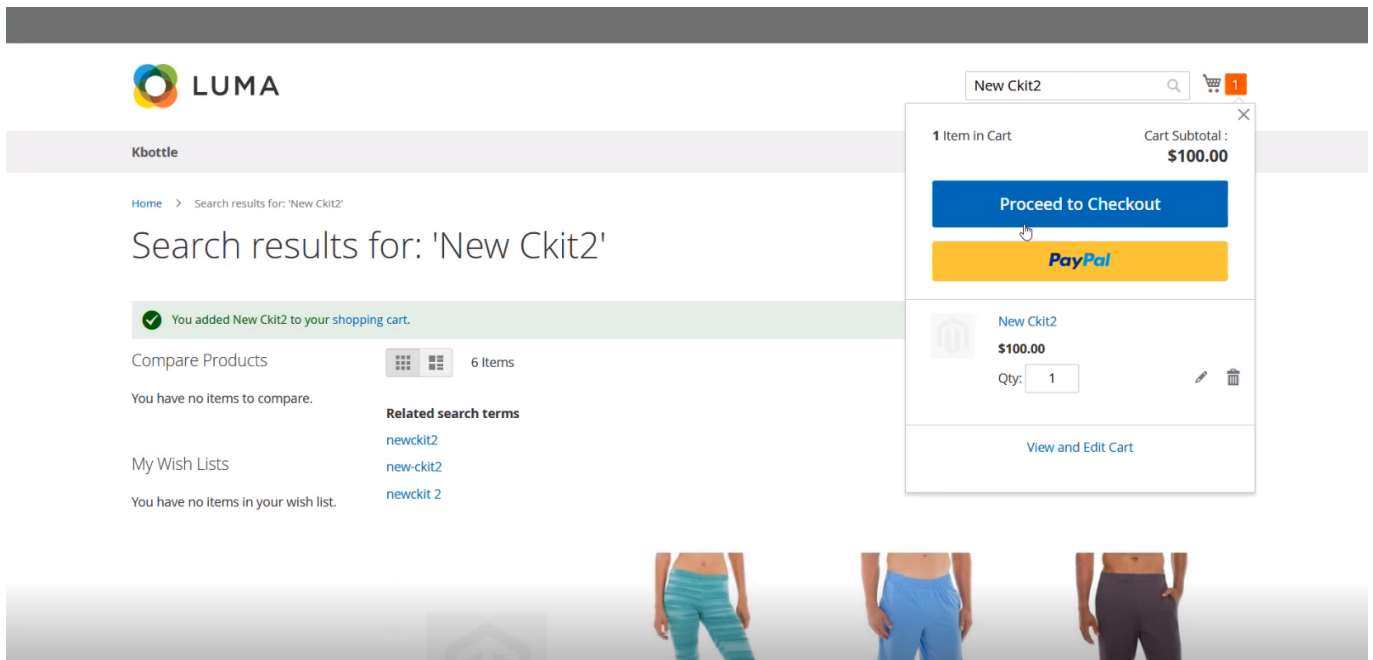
LUMA

New Ckit2

1

Kbottle

Home > Search results for: 'New Ckit2'

Search results for: 'New Ckit2'

You added New Ckit2 to your shopping cart.

Compare Products

You have no items to compare.

6 Items

Related search terms

newckit2

new-ckit2

newckit 2

My Wish Lists

You have no items in your wish list.

1 Item in Cart

Cart Subtotal :

$100.00

Proceed to Checkout

PayPal

New Ckit2

$100.00

Qty: 1

View and Edit Cart